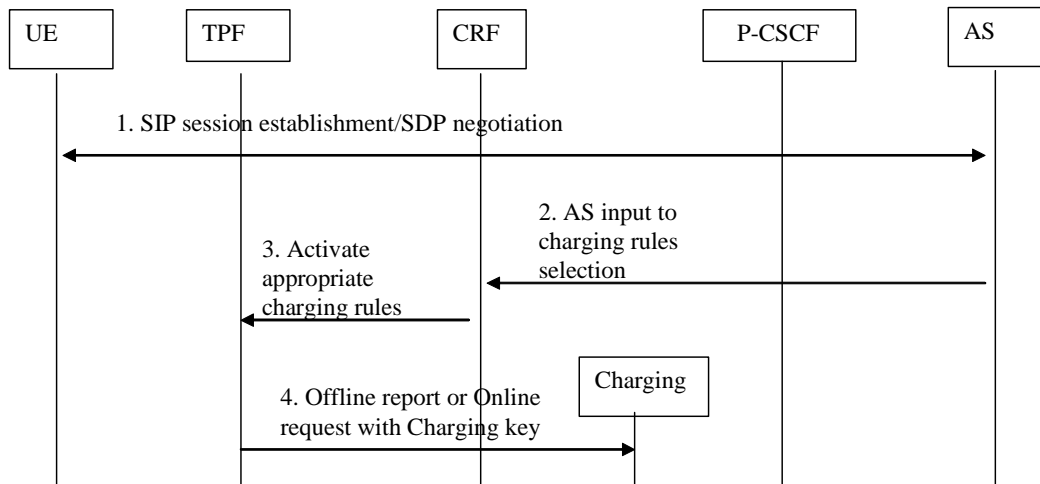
UE

TPF

CRF

P-CSCF

AS

1. SIP session establishment/SDP negotiation

2. AS input to charging rules selection

3. Activate appropriate charging rules

Charging

4. Offline report or Online request with Charging key